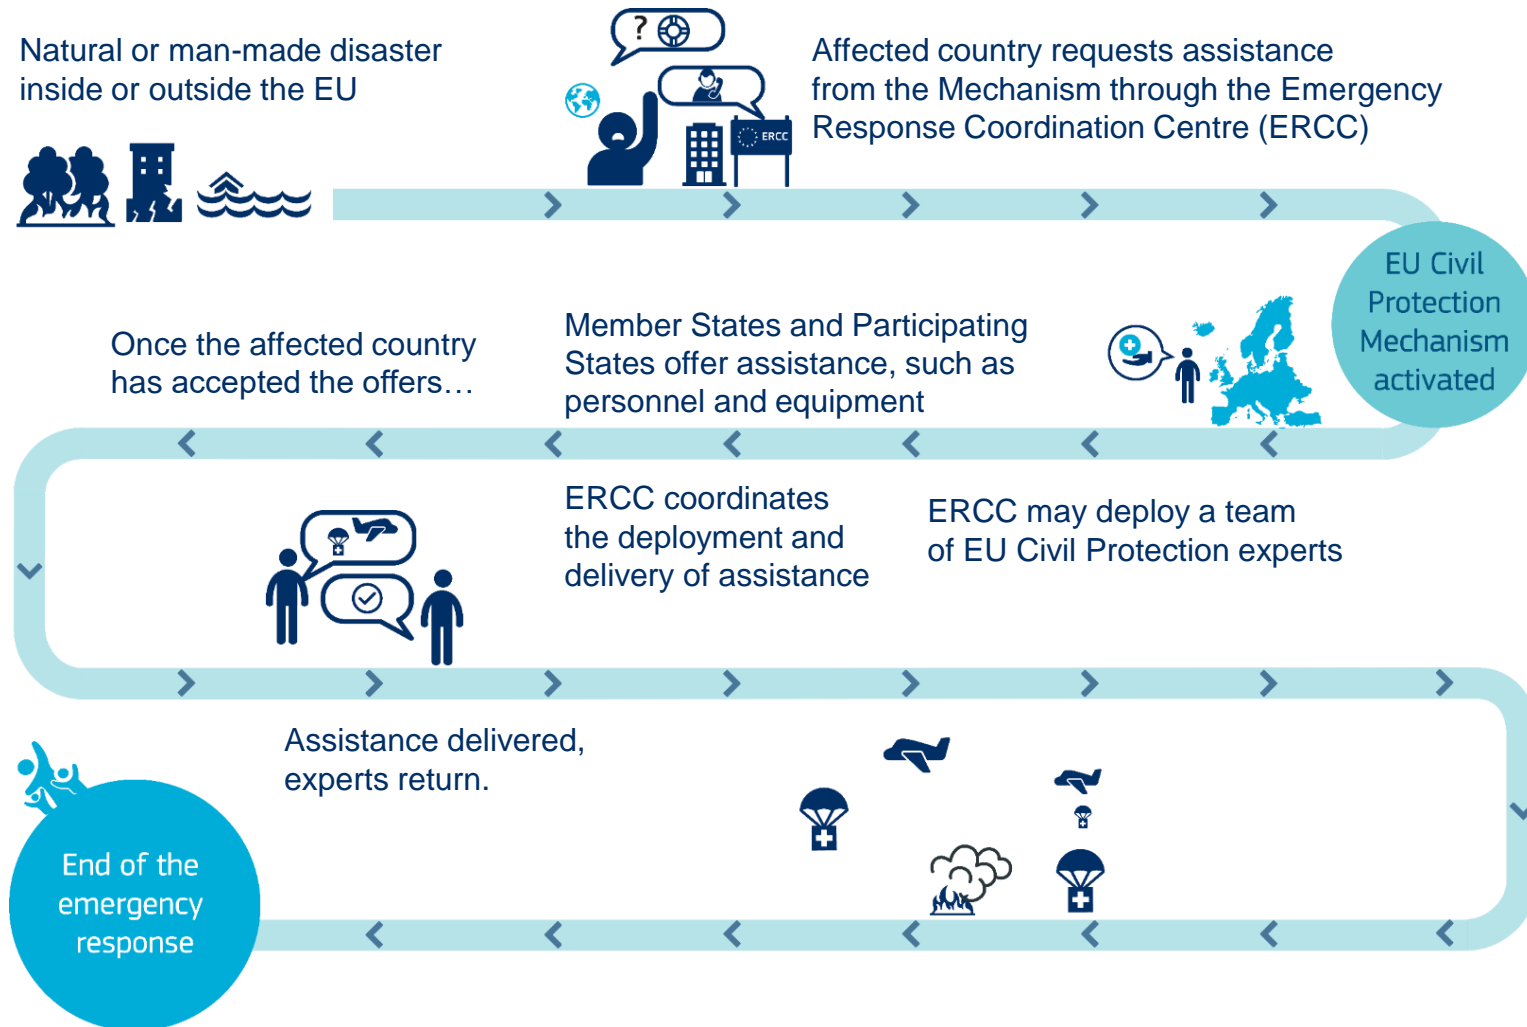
Natural or man-made disaster inside or outside the EU

?

ERCC

Affected country requests assistance from the Mechanism through the Emergency Response Coordination Centre (ERCC)

EU Civil Protection Mechanism activated

Once the affected country has accepted the offers…

Member States and Participating States offer assistance, such as personnel and equipment

ERCC coordinates the deployment and delivery of assistance

ERCC may deploy a team of EU Civil Protection experts

Assistance delivered, experts return.

End of the emergency response